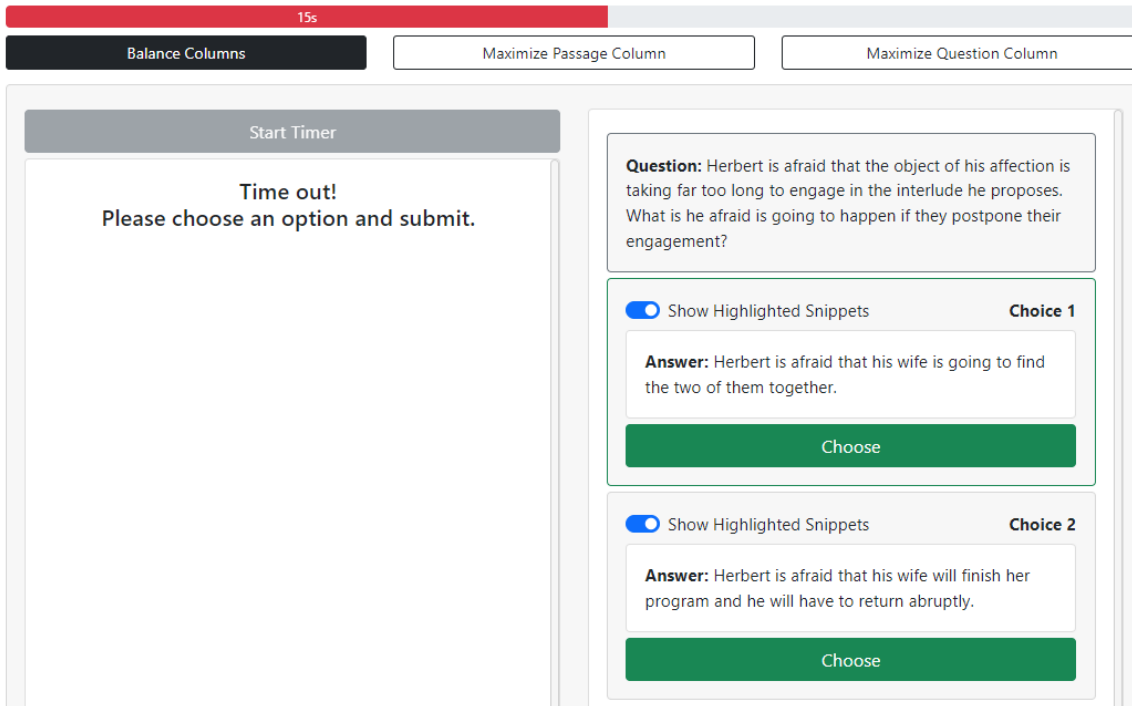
15s

Balance Columns

Maximize Passage Column

Maximize Question Column

Start Timer

Time out!
Please choose an option and submit.

**Question:** Herbert is afraid that the object of his affection is taking far too long to engage in the interlude he proposes. What is he afraid is going to happen if they postpone their engagement?

Show Highlighted Snippets

**Choice 1**

**Answer:** Herbert is afraid that his wife is going to find the two of them together.

Choose

Show Highlighted Snippets

**Choice 2**

**Answer:** Herbert is afraid that his wife will finish her program and he will have to return abruptly.

Choose